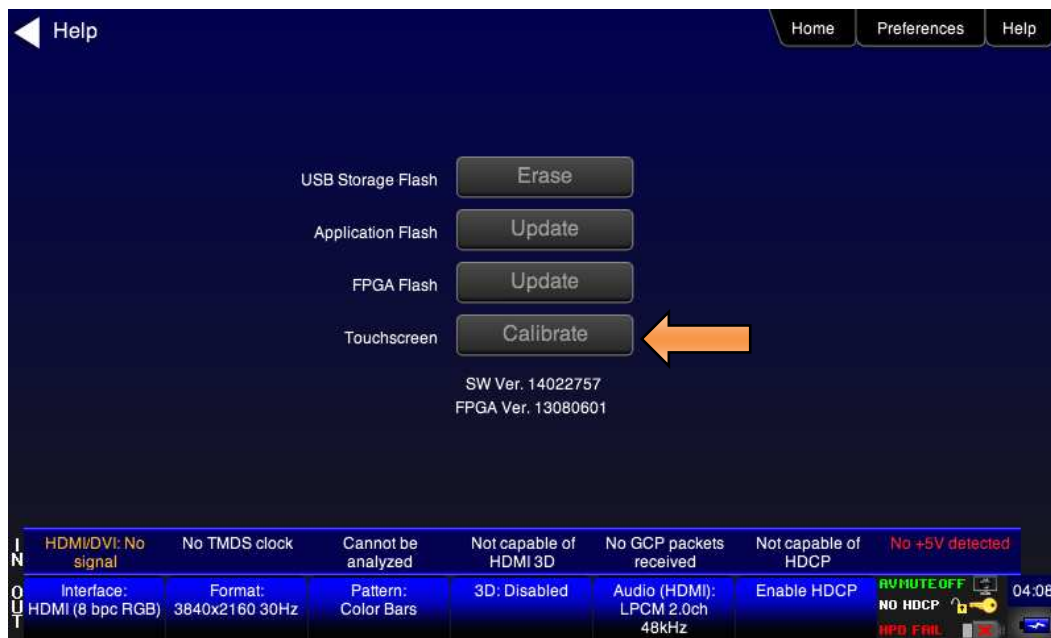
Help

Home | Preferences | Help

USB Storage Flash Erase

Application Flash Update

FPGA Flash Update

Touchscreen Calibrate

SW Ver. 14022757
FPGA Ver. 13080601

IN

| HDMI/DVI: No signal | No TMDS clock | Cannot be analyzed | Not capable of HDMI 3D | No GCP packets received | Not capable of HDCP | No +5V detected |
|---|---|---|---|---|---|---|

OUT

| Interface: HDMI (8 bpc RGB) | Format: 3840x2160 30Hz | Pattern: Color Bars | 3D: Disabled | Audio (HDMI): LPCM 2.0ch 48kHz | Enable HDCP | AVMUTE OFF NO HDCP HPD FAIL | 04:08 |
|---|---|---|---|---|---|---|---|